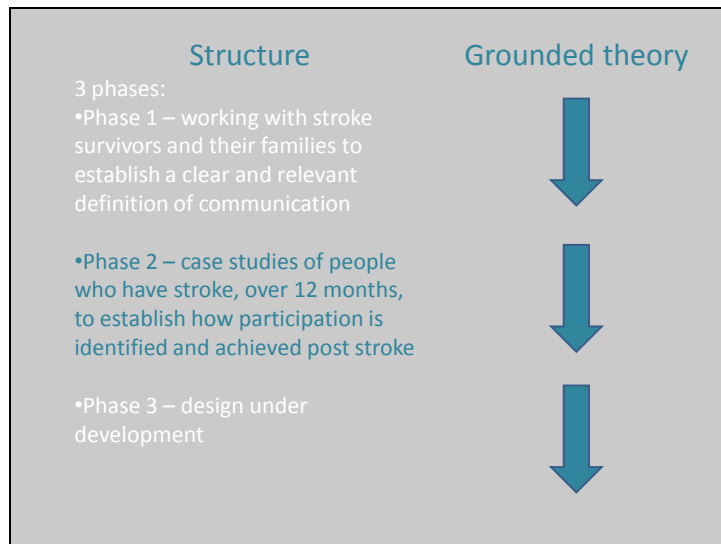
Structure

Grounded theory

3 phases:

•Phase 1 – working with stroke survivors and their families to establish a clear and relevant definition of communication

•Phase 2 – case studies of people who have stroke, over 12 months, to establish how participation is identified and achieved post stroke

•Phase 3 – design under development